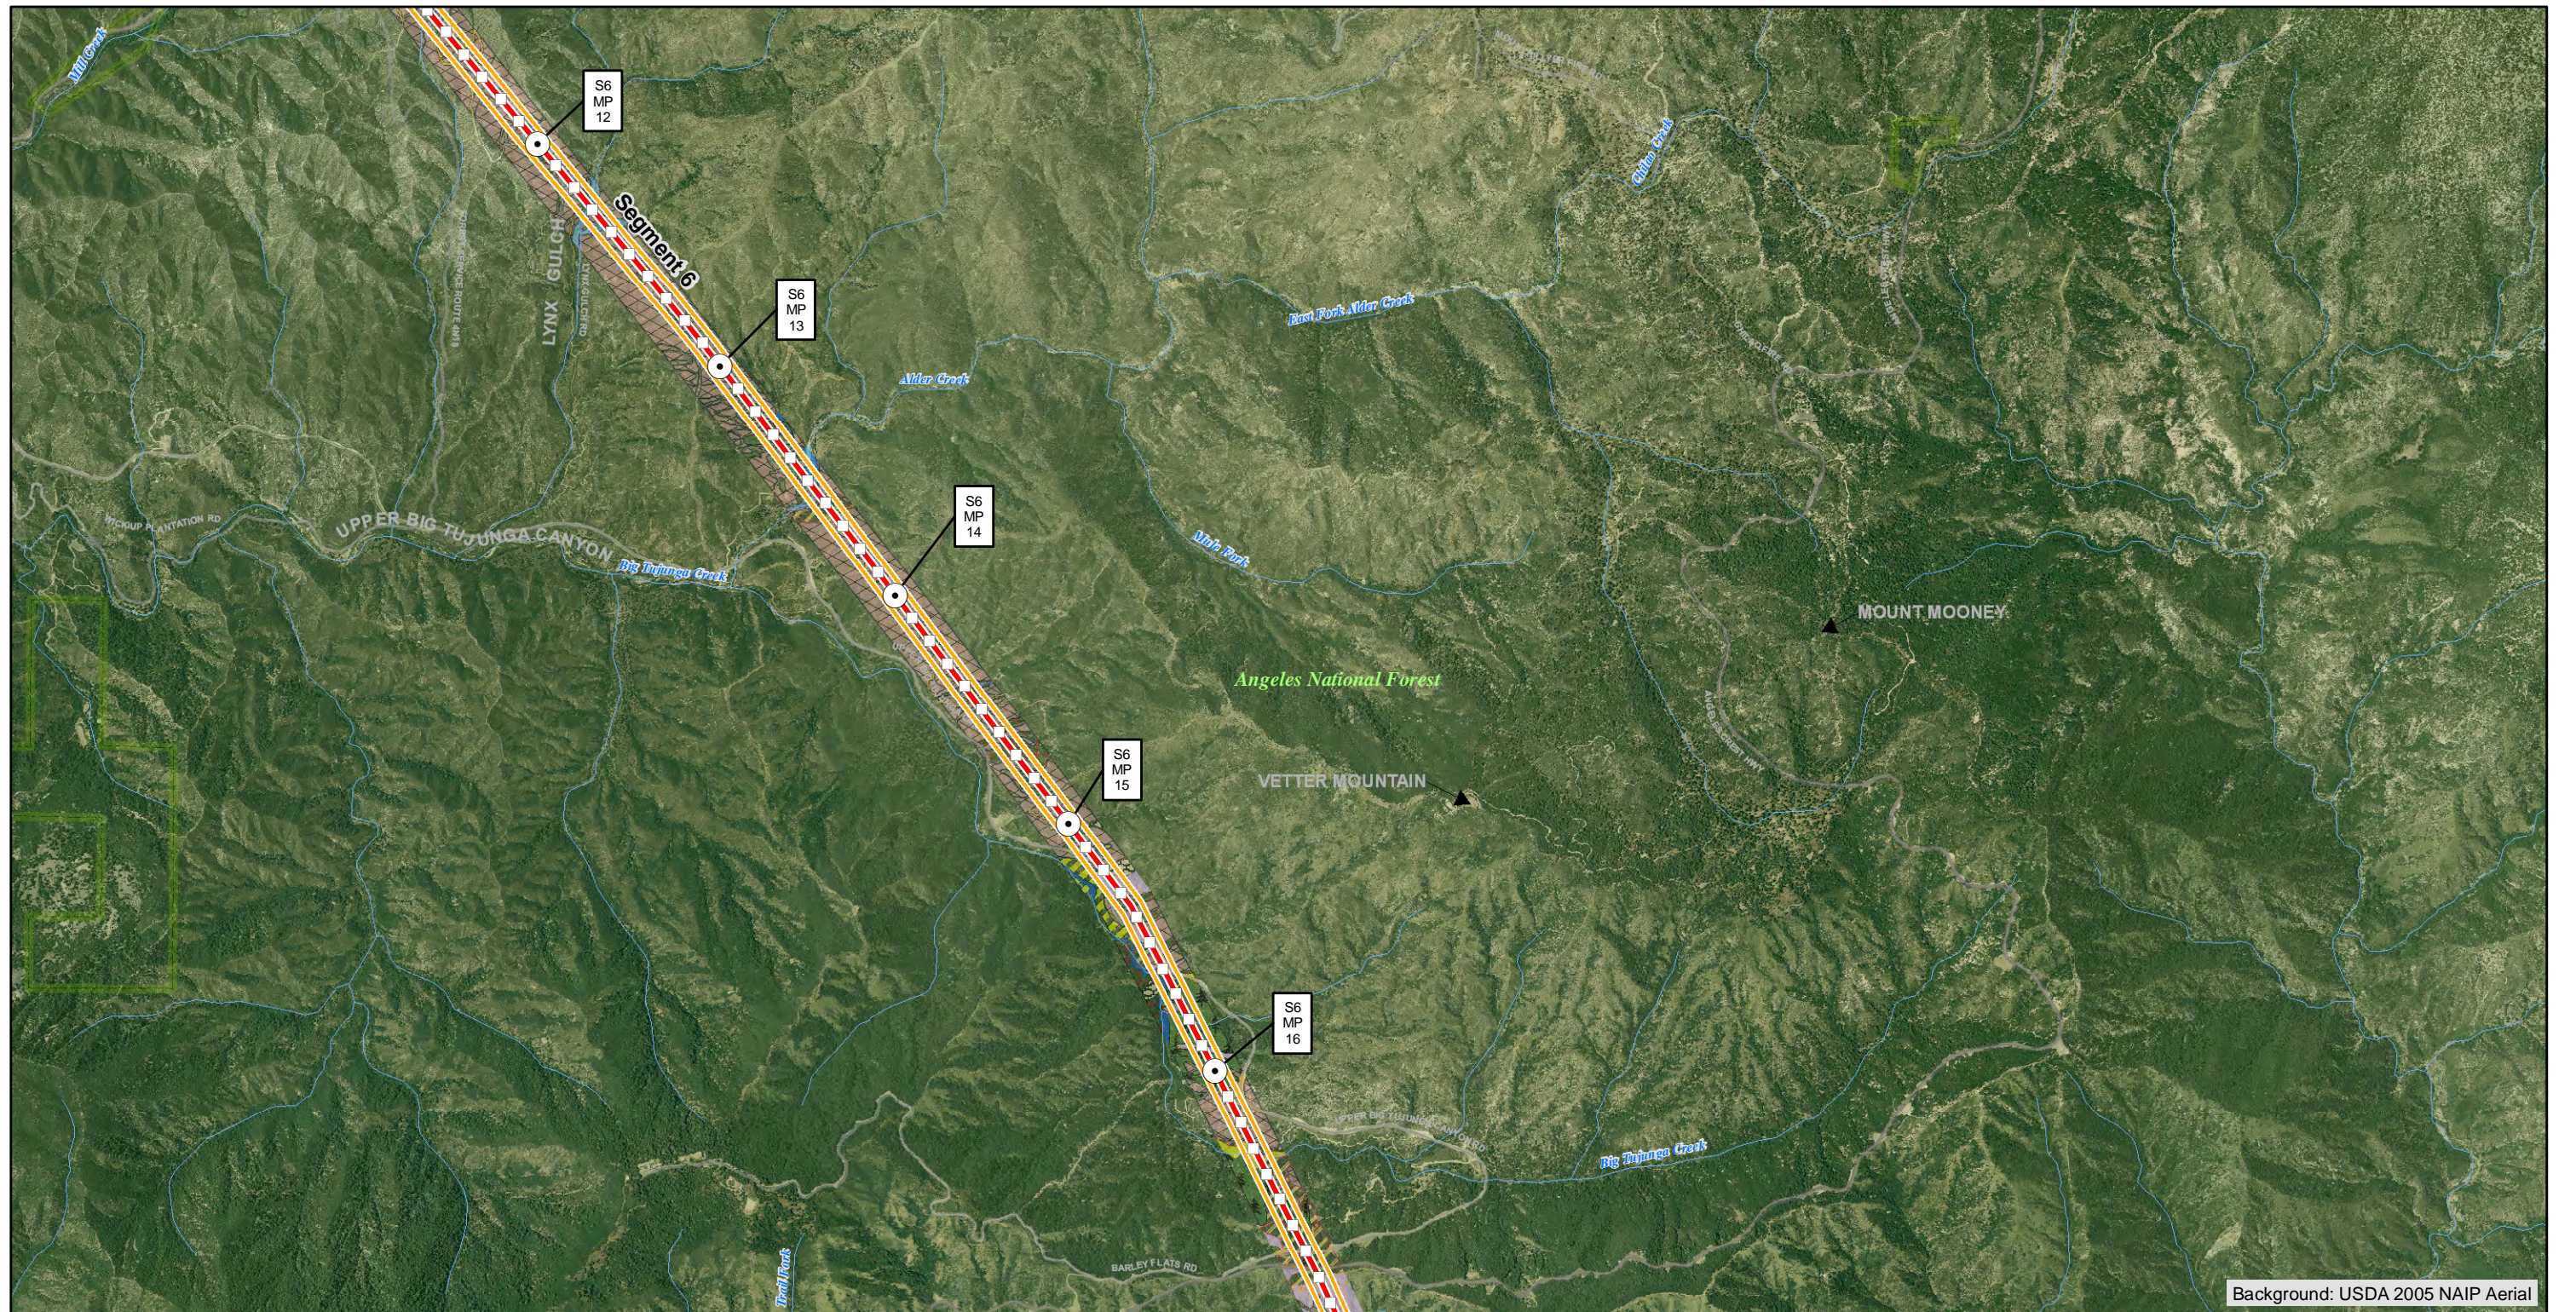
S6
MP
12

Segment 6

S6
MP
13

S6
MP
14

S6
MP
15

S6
MP
16

LYNX GULCH

UPPER BIG TUJUNGA CANYON

Big Tujunga Creek

Alder Creek

East Fork Alder Creek

Alder Creek

Mill Creek

Angeles National Forest

MOUNT MOONEY

VETTER MOUNTAIN

Big Tujunga Creek

BAILEY FLATS RD

Background: USDA 2005 NAIP Aerial